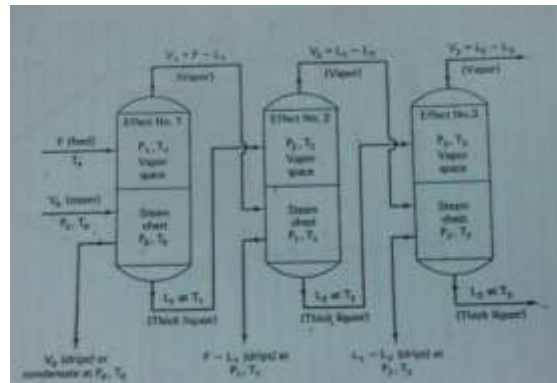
$V_1 = F - L_1$
(Vapor)

$V_2 = L_1 - L_2$
(Vapor)

$V_3 = L_2 - L_3$
(Vapor)

Effect No. 1
$P_1, T_1$
Vapor space

Steam chest
$P_S, T_S$

F (feed)
$T_F$

$V_S$ (steam)
$P_S, T_S$

$L_1$ at $T_1$
(Thick liquor)

Effect No. 2
$P_2, T_2$
Vapor space

Steam chest
$P_1, T_1$

$L_2$ at $T_2$
(Thick liquor)

Effect No. 3
$P_3, T_3$
Vapor space

Steam chest
$P_2, T_2$

$L_3$ at $T_3$
(Thick liquor)

$V_S$ (stripe) or condensate at $P_S, T_S$

$F - L_1$ (stripe) at $P_1, T_1$

$L_1 - L_2$ (stripe) at $P_2, T_2$